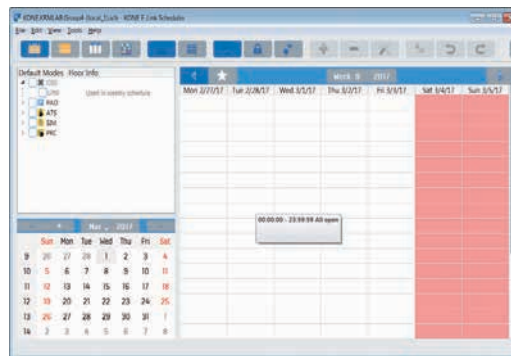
KONEXREAR Group4 Boral_Each - KONE E-Link Scheduler

File Edit View Tools Help

Default Modes Floor Info

CPO
PAD
ATS
SM
PRC

Used in weekly schedule

Week 9 2017

| Mon 2/27/17 | Tue 2/28/17 | Wed 3/1/17 | Thu 3/2/17 | Fri 3/3/17 | Sat 3/4/17 | Sun 3/5/17 |
|---|---|---|---|---|---|---|

00:00:00 - 23:59:59 All open

Mar 2017

| | Sun | Mon | Tue | Wed | Thu | Fri | Sat |
|---|---|---|---|---|---|---|---|
| 9 | 26 | 27 | 28 | 1 | 2 | 3 | 4 |
| 10 | 5 | 6 | 7 | 8 | 9 | 10 | 11 |
| 11 | 12 | 13 | 14 | 15 | 16 | 17 | 18 |
| 12 | 19 | 20 | 21 | 22 | 23 | 24 | 25 |
| 13 | 26 | 27 | 28 | 29 | 30 | 31 | 1 |
| 14 | 2 | 3 | 4 | 5 | 6 | 7 | 8 |